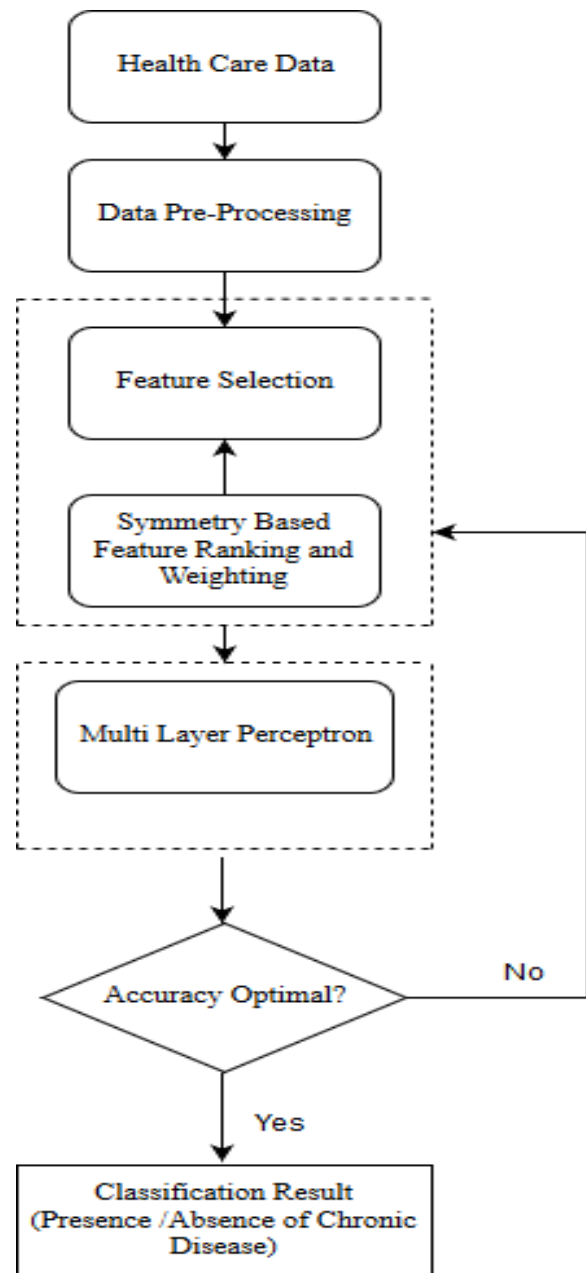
Health Care Data

Data Pre-Processing

Feature Selection

Symmetry Based Feature Ranking and Weighting

Multi Layer Perceptron

Accuracy Optimal?

No

Yes

Classification Result (Presence /Absence of Chronic Disease)